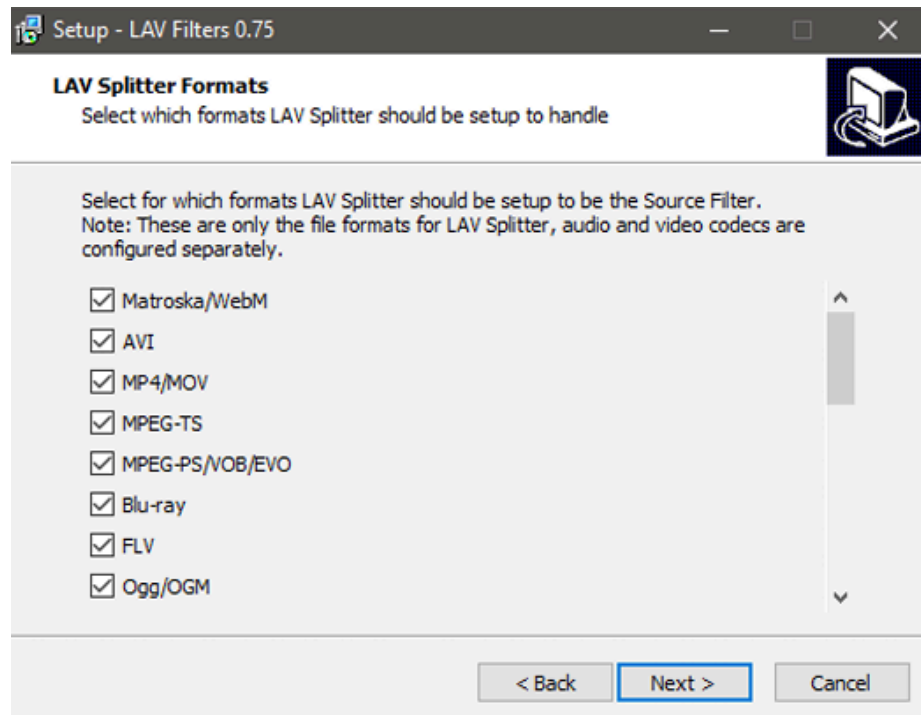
Setup - LAV Filters 0.75

LAV Splitter Formats
Select which formats LAV Splitter should be setup to handle

Select for which formats LAV Splitter should be setup to be the Source Filter. Note: These are only the file formats for LAV Splitter, audio and video codecs are configured separately.

☑ Matroska/WebM
☑ AVI
☑ MP4/MOV
☑ MPEG-TS
☑ MPEG-PS/VOB/EVO
☑ Blu-ray
☑ FLV
☑ Ogg/OGM

< Back
Next >
Cancel